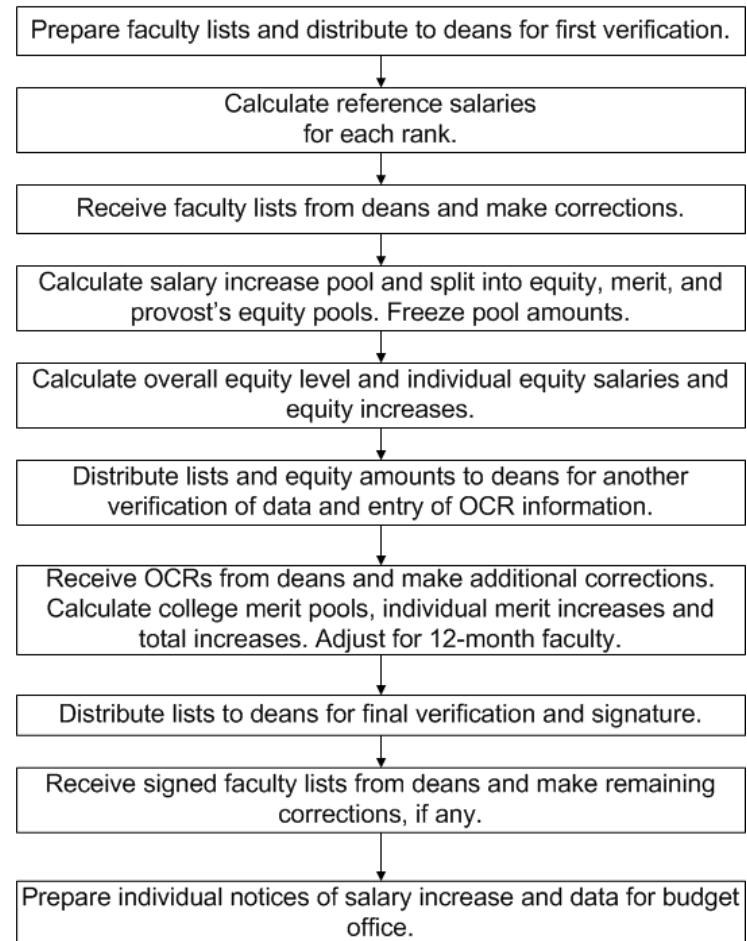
Prepare faculty lists and distribute to deans for first verification.

Calculate reference salaries for each rank.

Receive faculty lists from deans and make corrections.

Calculate salary increase pool and split into equity, merit, and provost's equity pools. Freeze pool amounts.

Calculate overall equity level and individual equity salaries and equity increases.

Distribute lists and equity amounts to deans for another verification of data and entry of OCR information.

Receive OCRs from deans and make additional corrections. Calculate college merit pools, individual merit increases and total increases. Adjust for 12-month faculty.

Distribute lists to deans for final verification and signature.

Receive signed faculty lists from deans and make remaining corrections, if any.

Prepare individual notices of salary increase and data for budget office.